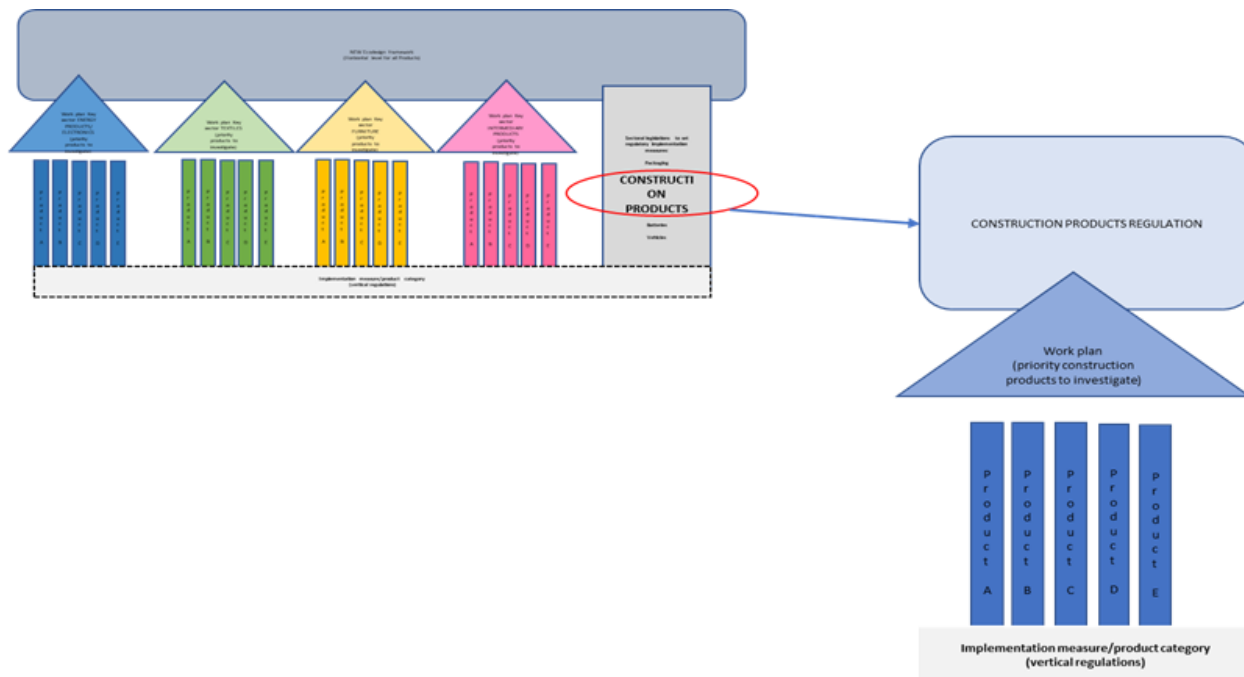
NEW Ecodesign Framework
(horizontal level for all Products)

Work plan Key sector ENERGY PRODUCTS/ ELECTRONICS (priority products to investigate)

Work plan Key sector TEXTILES (priority products to investigate)

Work plan Key sector FURNITURE (priority products to investigate)

Work plan Key sector INTERMEDIARY PRODUCTS (priority products to investigate)

Sectoral legislations to set regulatory implementation measures

Packaging

CONSTRUCTION PRODUCTS

Batteries

Vehicles

Implementation measure/product category (vertical regulations)

CONSTRUCTION PRODUCTS REGULATION

Work plan
(priority construction products to investigate)

Product A

Product B

Product C

Product D

Product E

Implementation measure/product category
(vertical regulations)